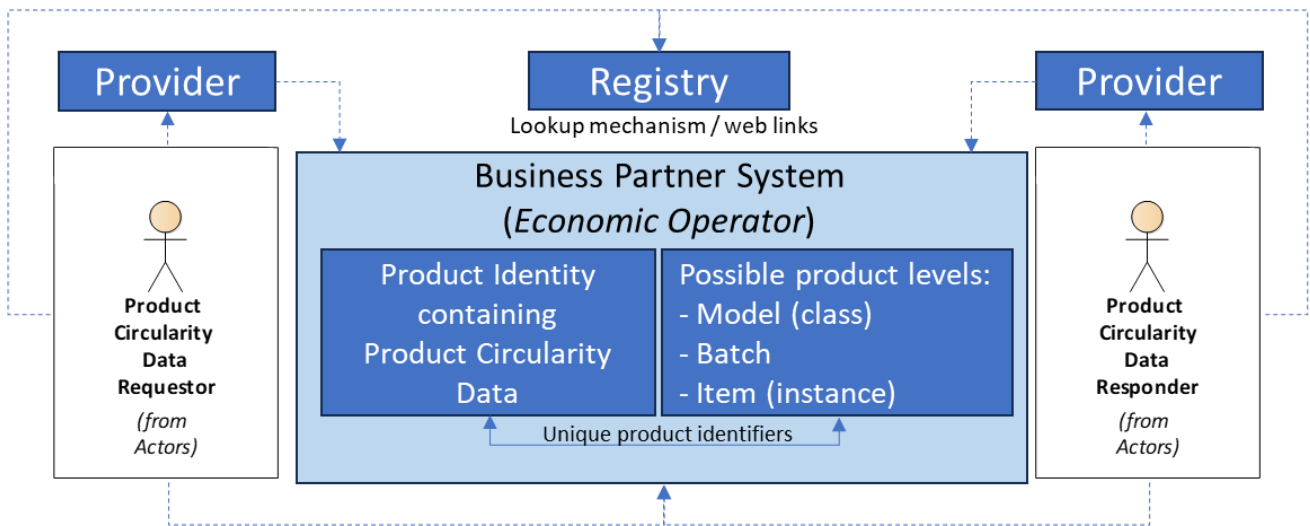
Provider

Registry

Lookup mechanism / web links

Provider

Business Partner System
(*Economic Operator*)

Product Identity containing Product Circularity Data

Possible product levels:
- Model (class)
- Batch
- Item (instance)

Unique product identifiers

Product Circularity Data Requestor
*(from Actors)*

Product Circularity Data Responder
*(from Actors)*